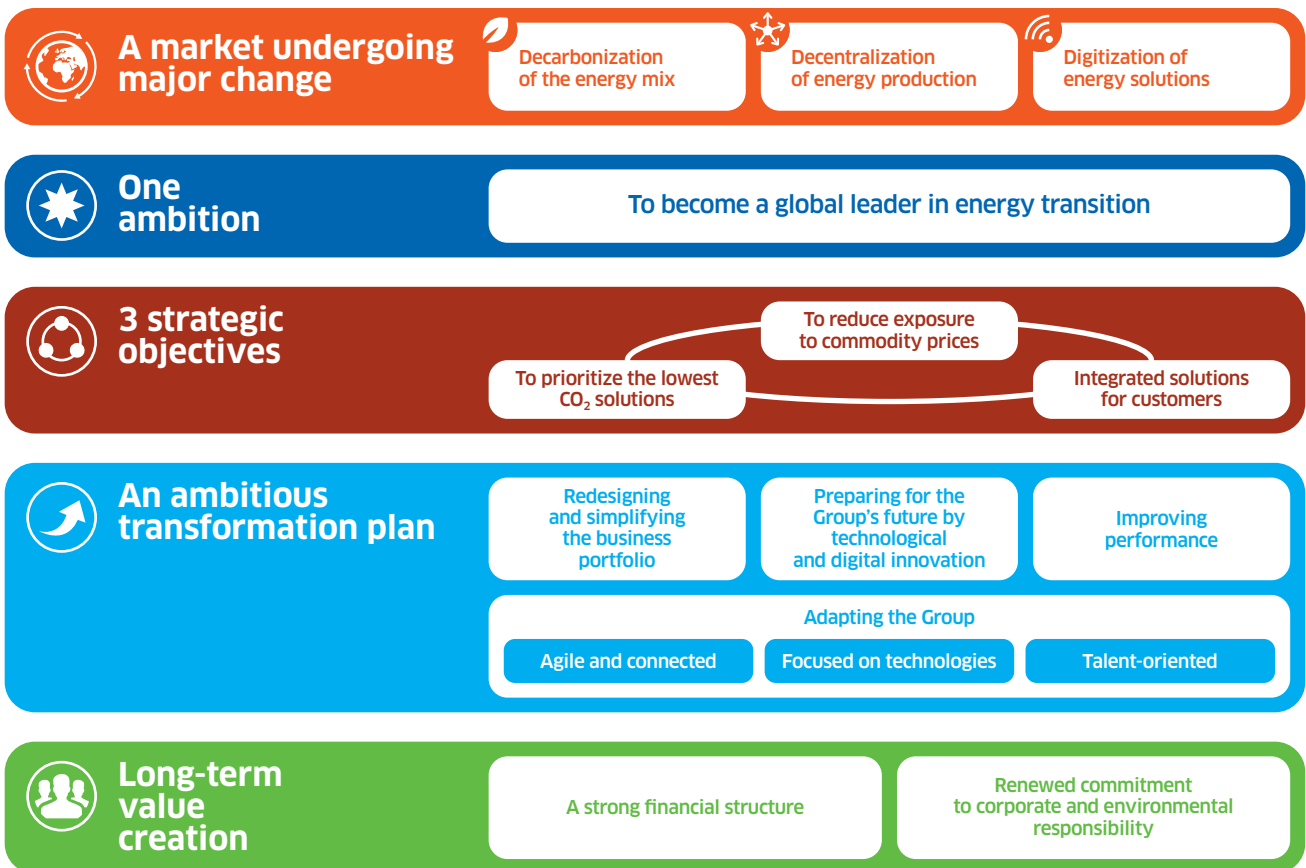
A market undergoing major change

Decarbonization of the energy mix

Decentralization of energy production

Digitization of energy solutions

One ambition

To become a global leader in energy transition

3 strategic objectives

To reduce exposure to commodity prices

To prioritize the lowest $CO_2$ solutions

Integrated solutions for customers

An ambitious transformation plan

Redesigning and simplifying the business portfolio

Preparing for the Group's future by technological and digital innovation

Improving performance

Adapting the Group

Agile and connected

Focused on technologies

Talent-oriented

Long-term value creation

A strong financial structure

Renewed commitment to corporate and environmental responsibility